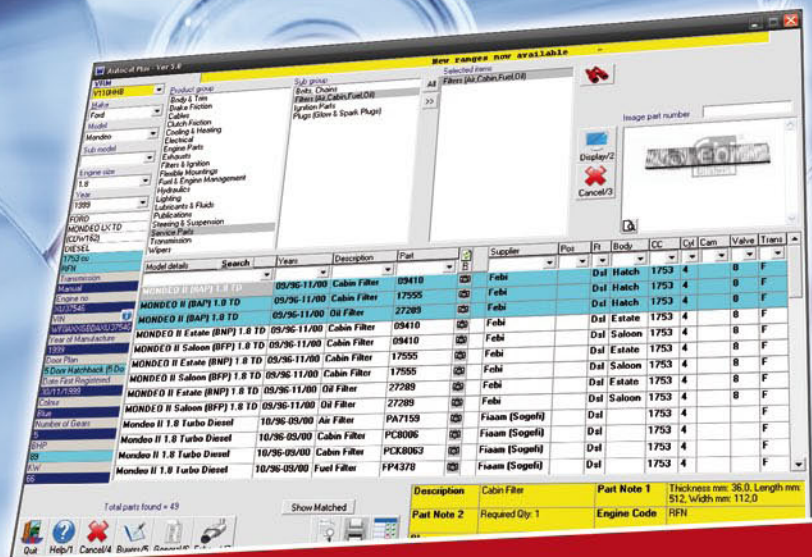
Autocat Plus - Ver 3.0

New ranges now available

VRM
V113HHB
Make
Ford
Model
Mondeo
Sub model
Engine size
1.8
Year
1999
FORD
MONDEO LX TD
(CDW162)
DIESEL
1753 cc
RFN
Transmission
Manual
Engine no
XU37546
VIN
WF0AXXGBBAXU37546
Year of Manufacture
1999
Door Plan
5 Door Hatchback (5 Do
Date First Registered
10/11/1999
Colour
Blue
Number of Gears
5
BHP
89
KW
66

Product group
Body & Trim
Brake Friction
Cables
Clutch Friction
Cooling & Heating
Electrical
Engine Parts
Exhausts
Filters & Ignition
Flexible Mountings
Fuel & Engine Management
Hydraulics
Lighting
Lubricants & Fluids
Publications
Steering & Suspension
Service Parts
Transmission
Wipers

Sub group
Belts, Chains
Filters (Air,Cabin,Fuel,Oil)
Ignition Parts
Plugs (Glow & Spark Plugs)

All
>>

Selected items
Filters (Air,Cabin,Fuel,Oil)

Image part number

Display/2
Cancel/3

| Model details Search | Years | Description | Part | | Supplier | Pos | Ft | Body | CC | Cyl | Cam | Valve | Trans |
|---|---|---|---|---|---|---|---|---|---|---|---|---|---|
| MONDEO II (BAP) 1.8 TD | 09/96-11/00 | Cabin Filter | 09410 | | Febi | | Dsl | Hatch | 1753 | 4 | | 8 | F |
| MONDEO II (BAP) 1.8 TD | 09/96-11/00 | Cabin Filter | 17555 | | Febi | | Dsl | Hatch | 1753 | 4 | | 8 | F |
| MONDEO II (BAP) 1.8 TD | 09/96-11/00 | Oil Filter | 27289 | | Febi | | Dsl | Hatch | 1753 | 4 | | 8 | F |
| MONDEO II Estate (BNP) 1.8 TD | 09/96-11/00 | Cabin Filter | 09410 | | Febi | | Dsl | Estate | 1753 | 4 | | 8 | F |
| MONDEO II Saloon (BFP) 1.8 TD | 09/96-11/00 | Cabin Filter | 09410 | | Febi | | Dsl | Saloon | 1753 | 4 | | 8 | F |
| MONDEO II Estate (BNP) 1.8 TD | 09/96-11/00 | Cabin Filter | 17555 | | Febi | | Dsl | Estate | 1753 | 4 | | 8 | F |
| MONDEO II Saloon (BFP) 1.8 TD | 09/96-11/00 | Cabin Filter | 17555 | | Febi | | Dsl | Saloon | 1753 | 4 | | 8 | F |
| MONDEO II Estate (BNP) 1.8 TD | 09/96-11/00 | Oil Filter | 27289 | | Febi | | Dsl | Estate | 1753 | 4 | | 8 | F |
| MONDEO II Saloon (BFP) 1.8 TD | 09/96-11/00 | Oil Filter | 27289 | | Febi | | Dsl | Saloon | 1753 | 4 | | 8 | F |
| Mondeo II 1.8 Turbo Diesel | 10/96-09/00 | Air Filter | PA7159 | | Fiaam (Sogefi) | | Dsl | | 1753 | 4 | | | F |
| Mondeo II 1.8 Turbo Diesel | 10/96-09/00 | Cabin Filter | PC8006 | | Fiaam (Sogefi) | | Dsl | | 1753 | 4 | | | F |
| Mondeo II 1.8 Turbo Diesel | 10/96-09/00 | Cabin Filter | PCK8063 | | Fiaam (Sogefi) | | Dsl | | 1753 | 4 | | | F |
| Mondeo II 1.8 Turbo Diesel | 10/96-09/00 | Fuel Filter | FP4378 | | Fiaam (Sogefi) | | Dsl | | 1753 | 4 | | | F |

Total parts found = 49
Show Matched

| Description | Cabin Filter | Part Note 1 | Thickness mm: 36.0, Length mm: 512, Width mm: 112.0 |
|---|---|---|---|
| Part Note 2 | Required Qty: 1 | Engine Code | RFN |

Quit Help/1 Cancel/4 Buyers/5 General/6 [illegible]